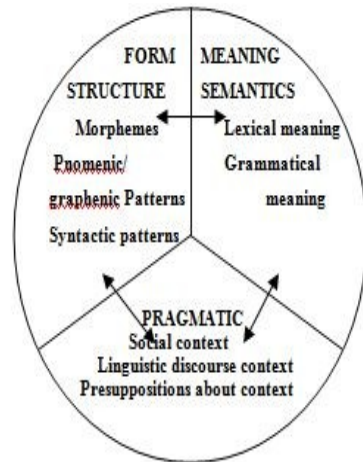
FORM
STRUCTURE
Morphemes
Pnomenic/
graphenic Patterns
Syntactic patterns

MEANING
SEMANTICS
Lexical meaning
Grammatical
meaning

PRAGMATIC
Social context
Linguistic discourse context
Presuppositions about context